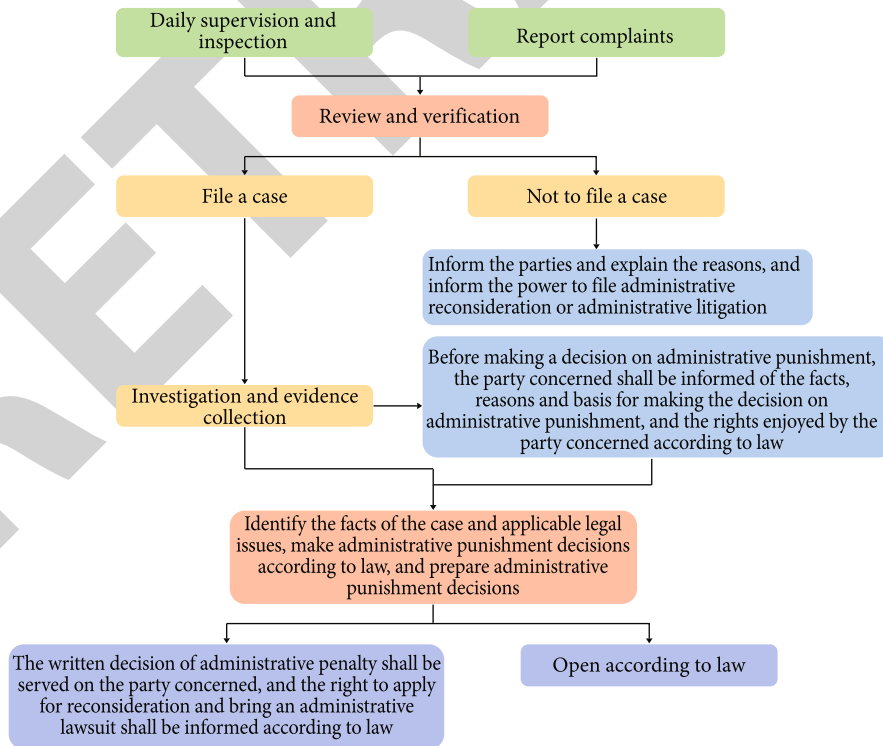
Daily supervision and inspection

Report complaints

Review and verification

File a case

Not to file a case

Inform the parties and explain the reasons, and inform the power to file administrative reconsideration or administrative litigation

Investigation and evidence collection

Before making a decision on administrative punishment, the party concerned shall be informed of the facts, reasons and basis for making the decision on administrative punishment, and the rights enjoyed by the party concerned according to law

Identify the facts of the case and applicable legal issues, make administrative punishment decisions according to law, and prepare administrative punishment decisions

The written decision of administrative penalty shall be served on the party concerned, and the right to apply for reconsideration and bring an administrative lawsuit shall be informed according to law

Open according to law